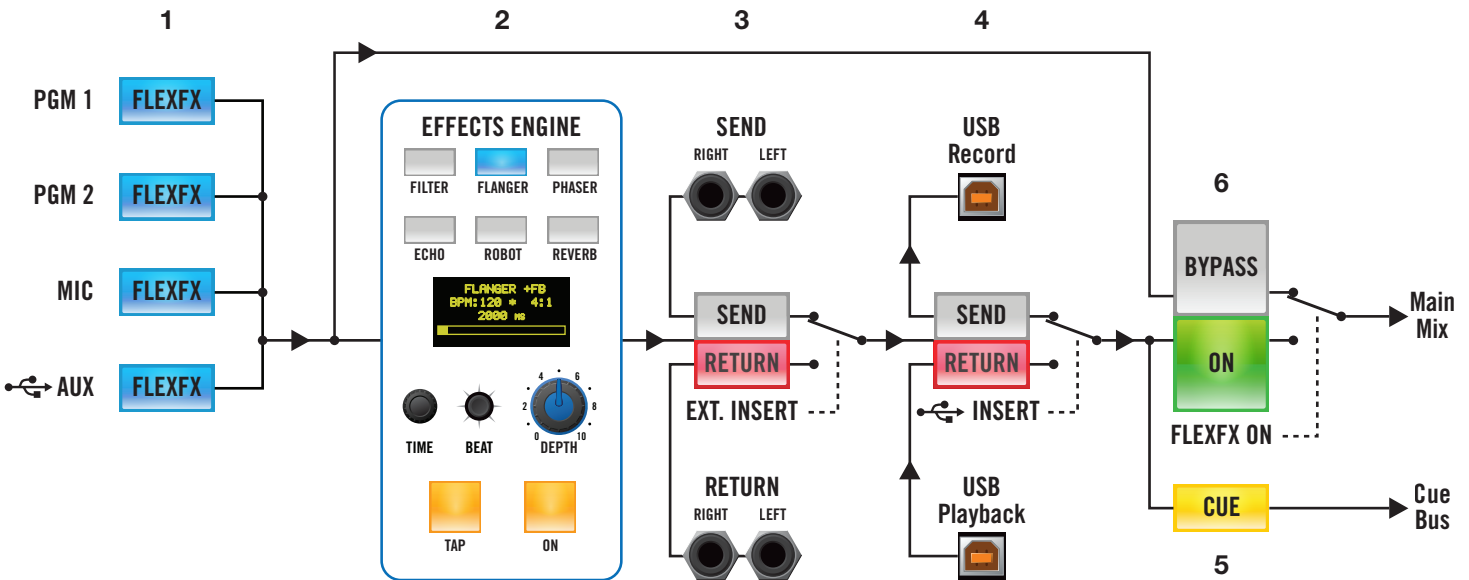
1

2

3

4

PGM 1 FLEXFX

PGM 2 FLEXFX

MIC FLEXFX

AUX FLEXFX

EFFECTS ENGINE

FILTER FLANGER PHASER

ECHO ROBOT REVERB

FLANGER +FB
BPM:120 * 4:1
2000 MS

TIME BEAT DEPTH

0 2 4 6 8 10

TAP ON

SEND
RIGHT LEFT

SEND
RETURN

EXT. INSERT

RETURN
RIGHT LEFT

USB
Record

SEND
RETURN

INSERT

USB
Playback

6

BYPASS

ON

FLEXFX ON

Main
Mix

CUE

Cue
Bus

5